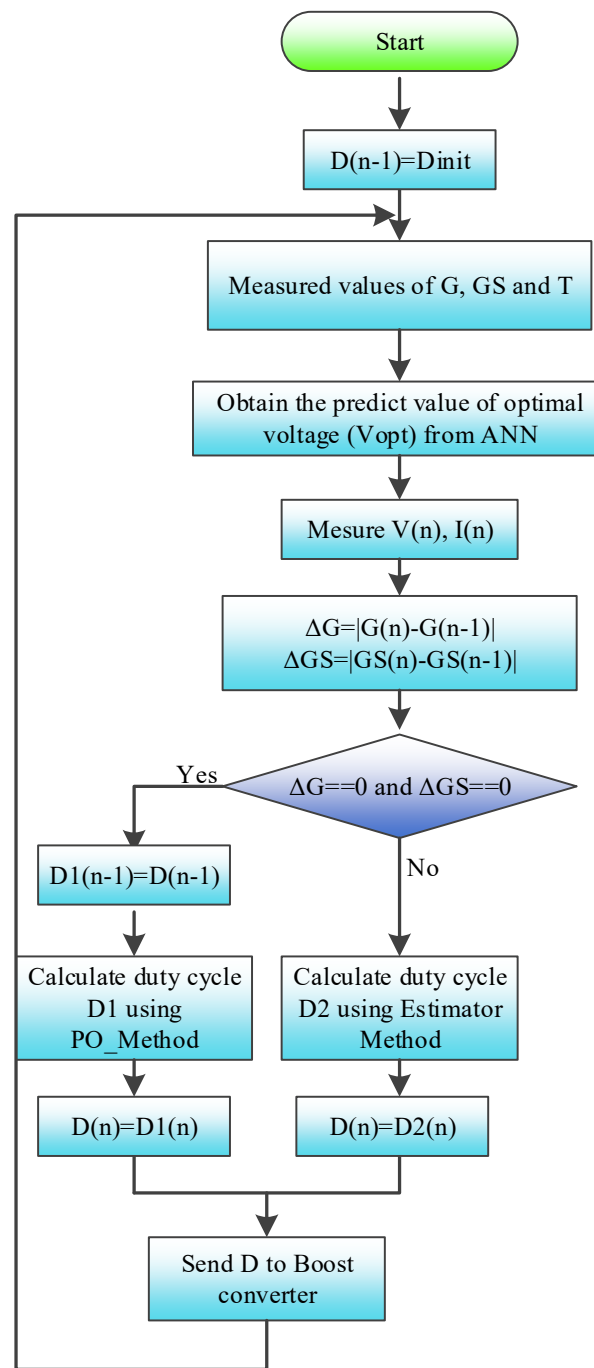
Start

D(n-1)=Dinit

Measured values of G, GS and T

Obtain the predict value of optimal voltage (Vopt) from ANN

Mesure V(n), I(n)

ΔG=|G(n)-G(n-1)|
ΔGS=|GS(n)-GS(n-1)|

ΔG==0 and ΔGS==0

Yes

No

D1(n-1)=D(n-1)

Calculate duty cycle D1 using PO_Method

Calculate duty cycle D2 using Estimator Method

D(n)=D1(n)

D(n)=D2(n)

Send D to Boost converter